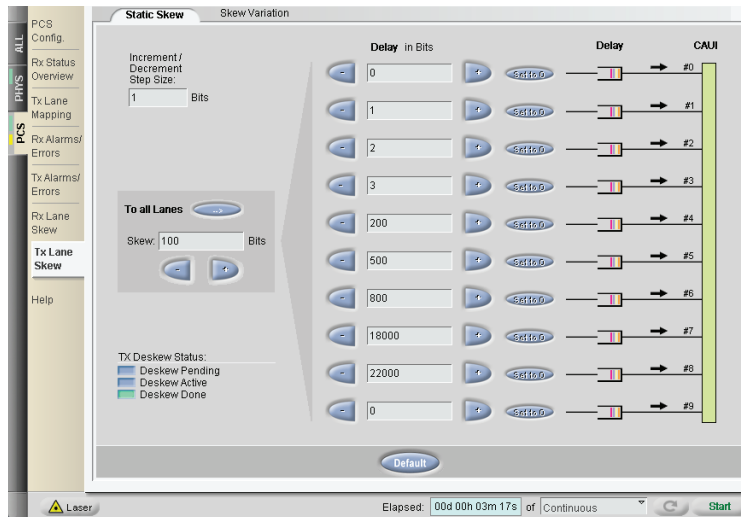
ALL
PHYS
PCS

PCS Config.
Rx Status Overview
Tx Lane Mapping
Rx Alarms/ Errors
Tx Alarms/ Errors
Rx Lane Skew
Tx Lane Skew
Help

Static Skew
Skew Variation

Increment / Decrement Step Size:
1 Bits

To all Lanes
Skew: 100 Bits
-
+

TX Deskew Status:
Deskew Pending
Deskew Active
Deskew Done

Delay in Bits

| | Delay in Bits | | | | CAUI |
|---|---|---|---|---|---|
| - | 0 | + | Set to 0 | | #0 |
| - | 1 | + | Set to 0 | | #1 |
| - | 2 | + | Set to 0 | | #2 |
| - | 3 | + | Set to 0 | | #3 |
| - | 200 | + | Set to 0 | | #4 |
| - | 500 | + | Set to 0 | | #5 |
| - | 800 | + | Set to 0 | | #6 |
| - | 18000 | + | Set to 0 | | #7 |
| - | 22000 | + | Set to 0 | | #8 |
| - | 0 | + | Set to 0 | | #9 |

Delay
CAUI

Default

Laser
Elapsed: 00d 00h 03m 17s of Continuous
Start